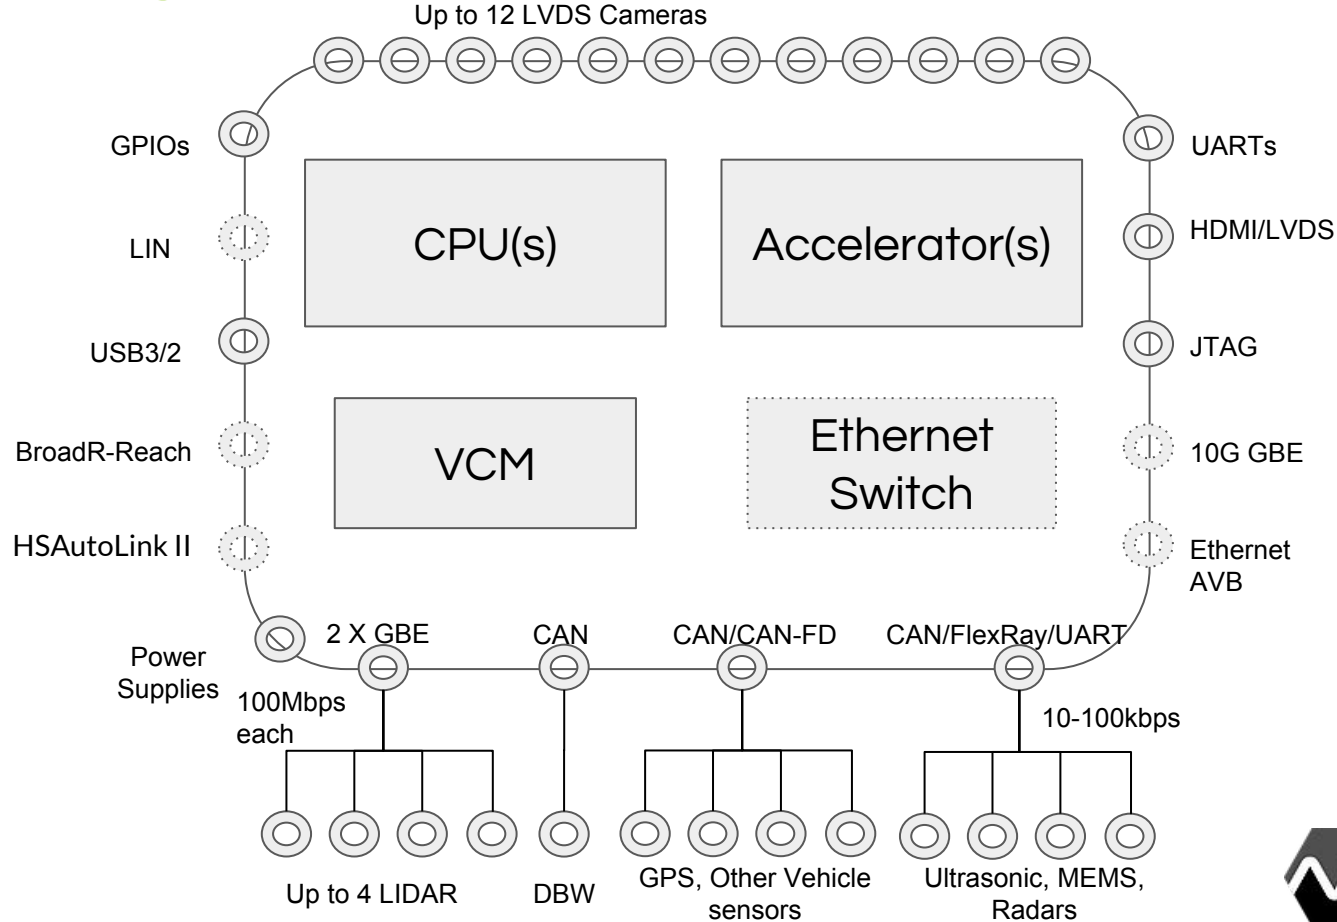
Up to 12 LVDS Cameras

GPIOs

LIN

USB3/2

BroadR-Reach

HSAutoLink II

Power Supplies

UARTs

HDMI/LVDS

JTAG

10G GBE

Ethernet AVB

CPU(s)

Accelerator(s)

VCM

Ethernet Switch

2 X GBE

CAN

CAN/CAN-FD

CAN/FlexRay/UART

100Mbps each

10-100kbps

Up to 4 LIDAR

DBW

GPS, Other Vehicle sensors

Ultrasonic, MEMS, Radars